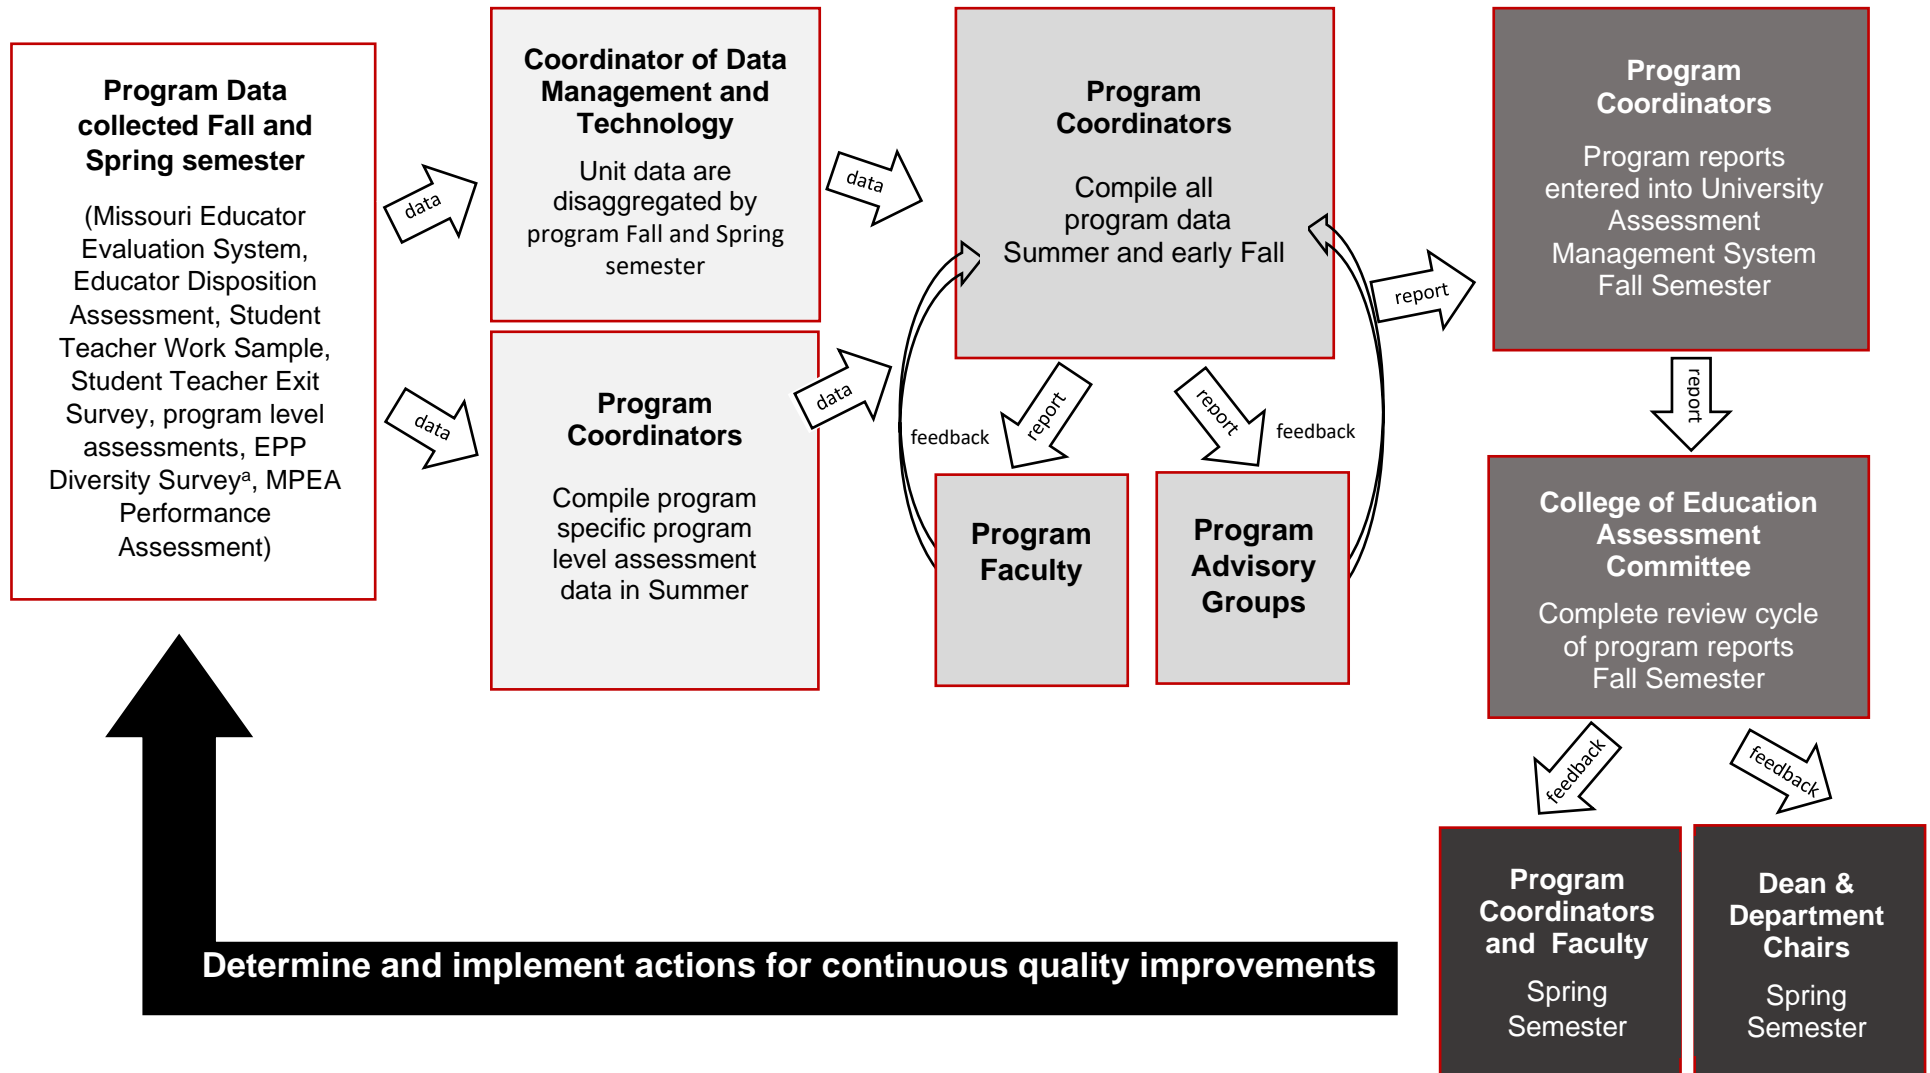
Program Data collected Fall and Spring semester

(Missouri Educator Evaluation System, Educator Disposition Assessment, Student Teacher Work Sample, Student Teacher Exit Survey, program level assessments, EPP Diversity Survey$^a$, MPEA Performance Assessment)

data

data

Coordinator of Data Management and Technology

Unit data are disaggregated by program Fall and Spring semester

Program Coordinators

Compile program specific program level assessment data in Summer

data

data

Program Coordinators

Compile all program data Summer and early Fall

feedback

report

report

feedback

Program Faculty

Program Advisory Groups

report

Program Coordinators

Program reports entered into University Assessment Management System Fall Semester

report

College of Education Assessment Committee

Complete review cycle of program reports Fall Semester

feedback

feedback

Program Coordinators and Faculty

Spring Semester

Dean & Department Chairs

Spring Semester

Determine and implement actions for continuous quality improvements